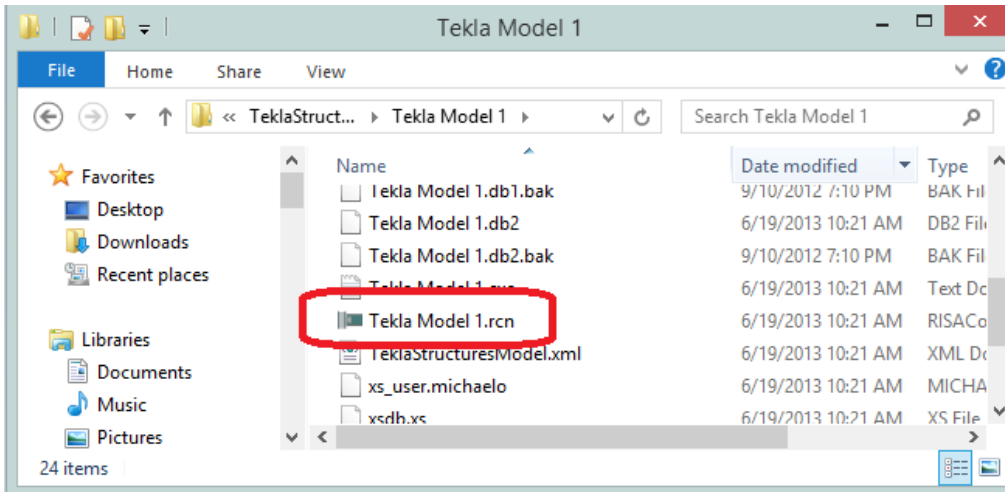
Tekla Model 1

File | Home | Share | View

« TeklaStruct... › Tekla Model 1 ›

Search Tekla Model 1

Favorites
Desktop
Downloads
Recent places

Libraries
Documents
Music
Pictures

| Name | Date modified | Type |
|---|---|---|
| Tekla Model 1.db1.bak | 9/10/2012 7:10 PM | BAK Fil |
| Tekla Model 1.db2 | 6/19/2013 10:21 AM | DB2 File |
| Tekla Model 1.db2.bak | 9/10/2012 7:10 PM | BAK Fil |
| Tekla Model 1.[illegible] | 6/19/2013 10:21 AM | Text Do |
| Tekla Model 1.rcn | 6/19/2013 10:21 AM | RISACo |
| TeklaStructuresModel.xml | 6/19/2013 10:21 AM | XML Do |
| xs_user.michaelo | 6/19/2013 10:21 AM | MICHA |
| xsdb.xs | 6/19/2013 10:21 AM | XS File |

24 items